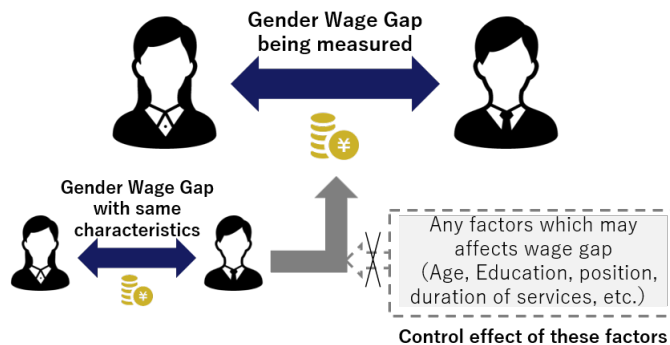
Gender Wage Gap being measured

¥

Gender Wage Gap with same characteristics

¥

Any factors which may affects wage gap (Age, Education, position, duration of services, etc.)

Control effect of these factors